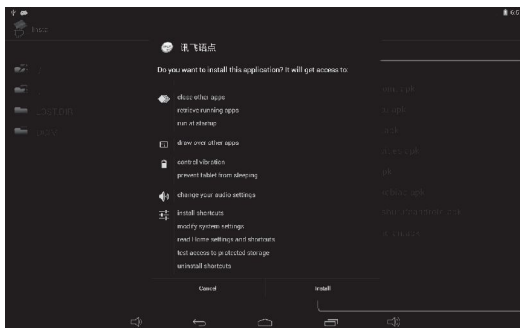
6:0

Files

讯飞语点

Do you want to install this application? It will get access to:

close other apps
retrieve running apps
run at startup

draw over other apps

control vibration
prevent tablet from sleeping

change your audio settings

install shortcuts
modify system settings
read Home settings and shortcuts
test access to protected storage
uninstall shortcuts

Cancel

Install